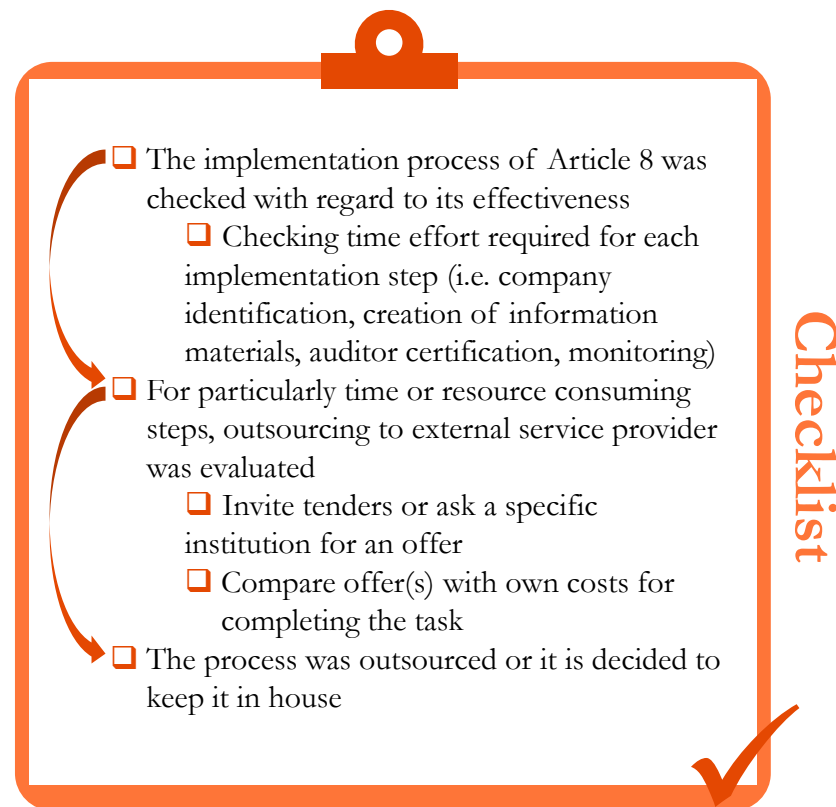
❑ The implementation process of Article 8 was checked with regard to its effectiveness

❑ Checking time effort required for each implementation step (i.e. company identification, creation of information materials, auditor certification, monitoring)

❑ For particularly time or resource consuming steps, outsourcing to external service provider was evaluated

❑ Invite tenders or ask a specific institution for an offer

❑ Compare offer(s) with own costs for completing the task

❑ The process was outsourced or it is decided to keep it in house

Checklist